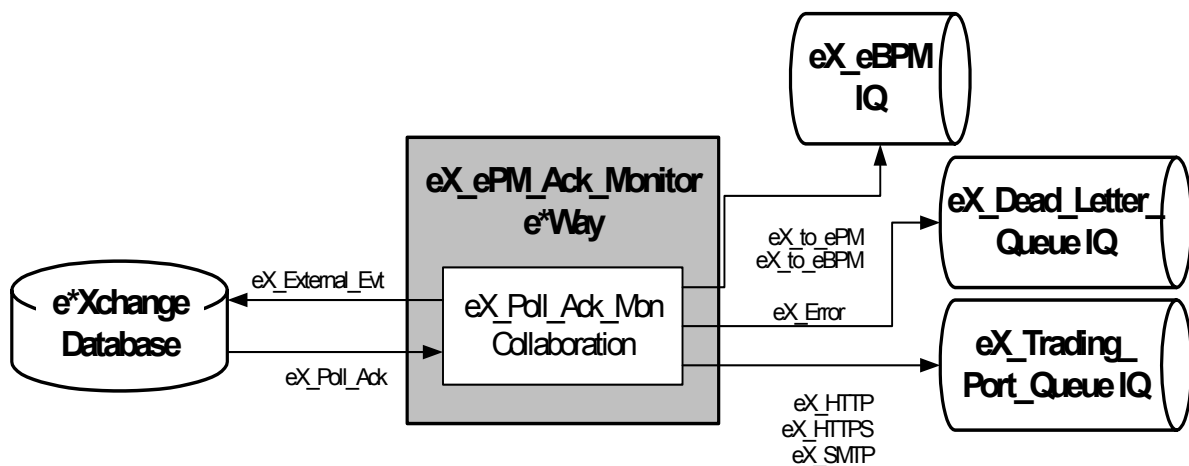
eX_eBPM IQ

eX_ePM_Ack_Monitor e*Way

eX_Dead_Letter_ Queue IQ

eX_to_ePM
eX_to_eBPM

eX_External_Evt

e*Xchange Database

eX_Poll_Ack_Mon Collaboration

eX_Error

eX_Trading_ Port_Queue IQ

eX_Poll_Ack

eX_HTTP
eX_HTTPS
eX_SMTP